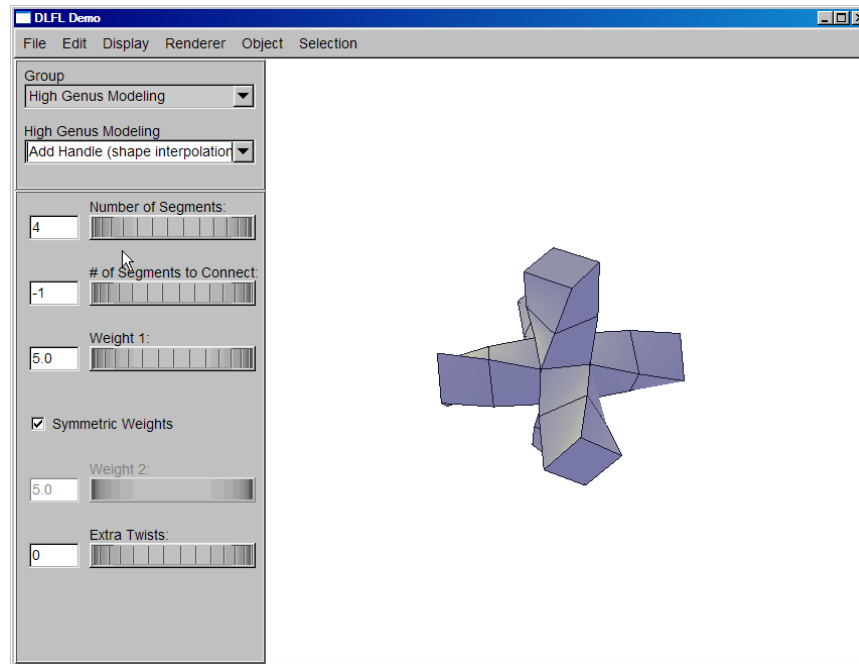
DLFL Demo

File Edit Display Renderer Object Selection

Group
High Genus Modeling

High Genus Modeling
Add Handle (shape interpolation

4 Number of Segments:

-1 # of Segments to Connect:

5.0 Weight 1:

Symmetric Weights

5.0 Weight 2:

0 Extra Twists: